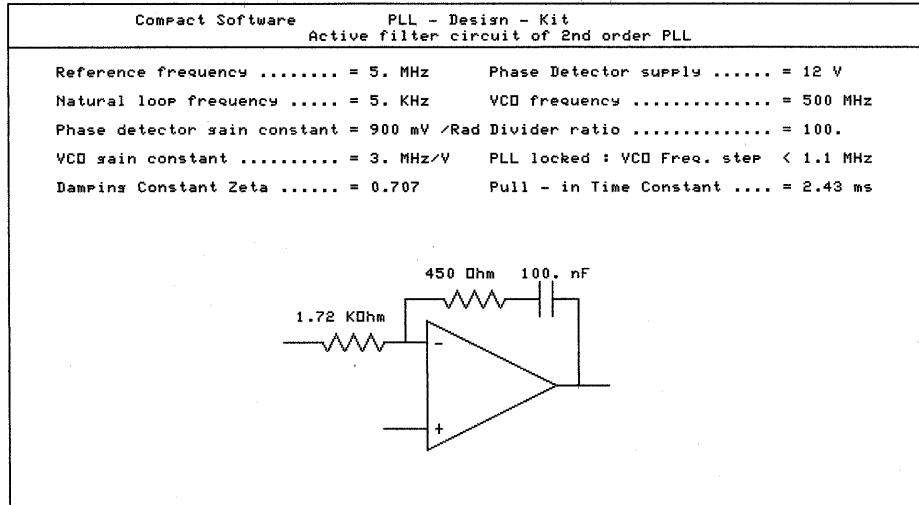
Compact Software PLL – Design – Kit
Active filter circuit of 2nd order PLL

Reference frequency ........ = 5. MHz
Phase Detector supply ...... = 12 V
Natural loop frequency ..... = 5. KHz
VCO frequency ............. = 500 MHz
Phase detector gain constant = 900 mV /Rad
Divider ratio ............. = 100.
VCO gain constant .......... = 3. MHz/V
PLL locked : VCO Freq. step < 1.1 MHz
Damping Constant Zeta ...... = 0.707
Pull – in Time Constant .... = 2.43 ms

450 Ohm
100. nF
1.72 KOhm
–
+